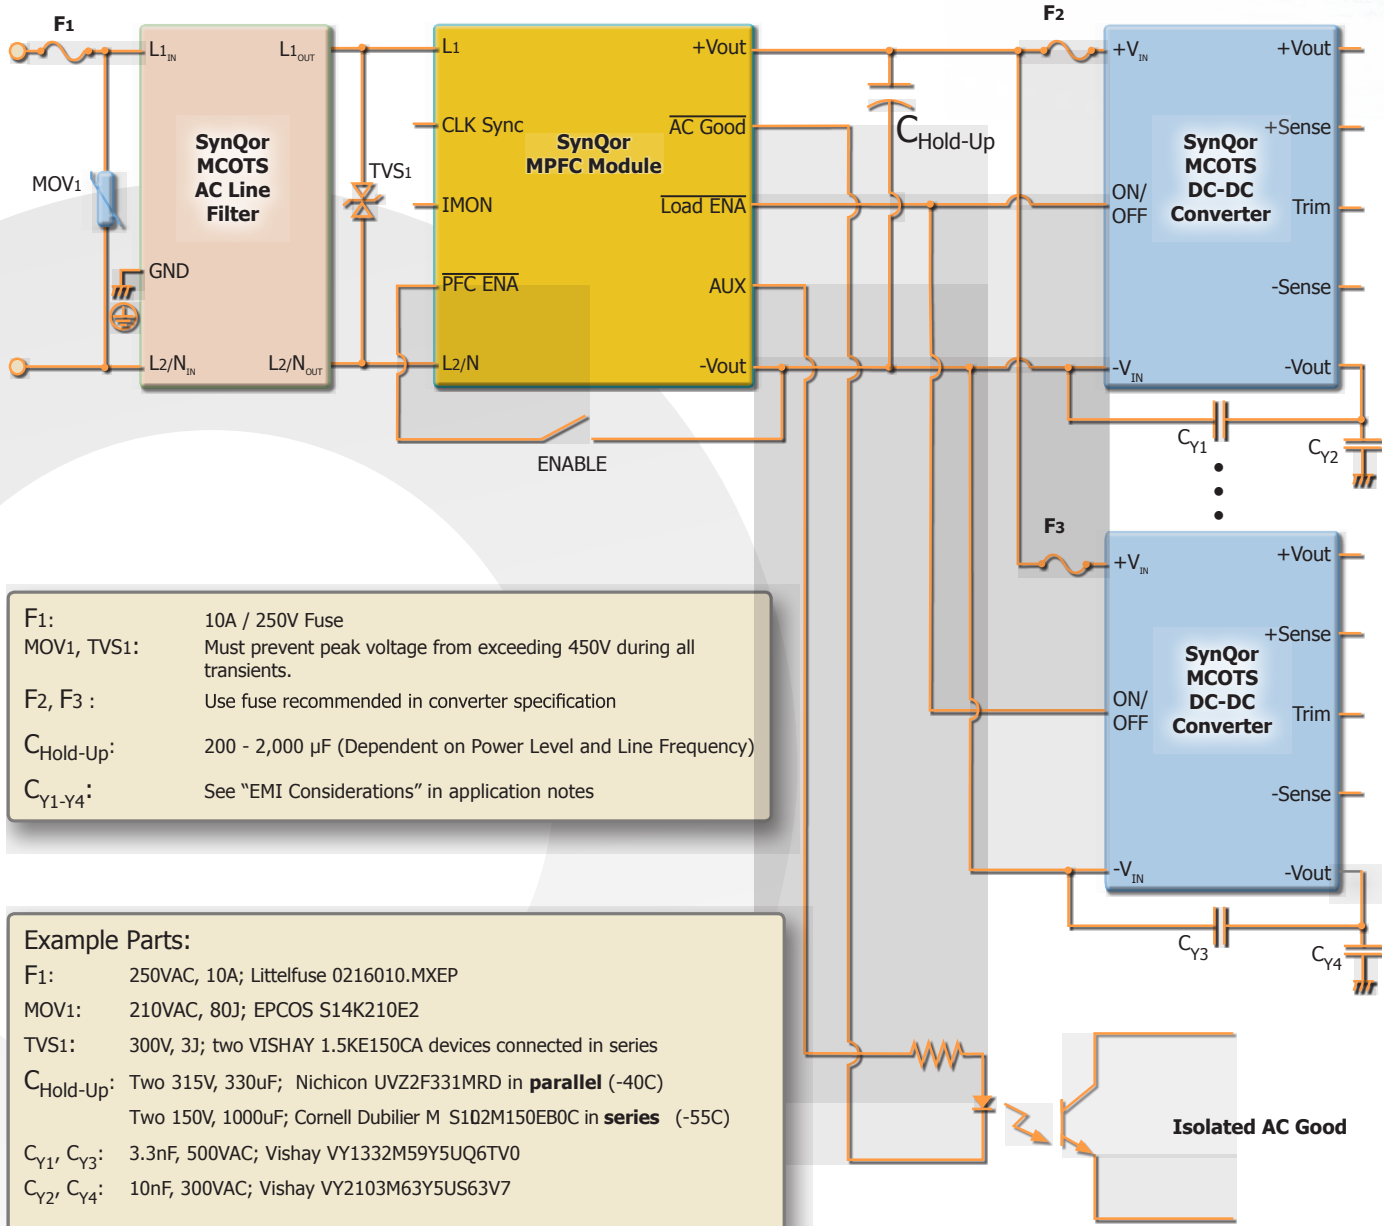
F1

$L1_{IN}$ $L1_{OUT}$

SynQor MCOTS AC Line Filter

MOV1

GND

$L2/N_{IN}$ $L2/N_{OUT}$

TVS1

L1 +Vout

CLK Sync

SynQor MPFC Module

$\overline{\text{AC Good}}$

IMON

$\overline{\text{Load ENA}}$

$\overline{\text{PFC ENA}}$

AUX

L2/N -Vout

ENABLE

$C_{Hold-Up}$

F2

$+V_{IN}$ +Vout

+Sense

SynQor MCOTS DC-DC Converter

ON/ OFF

Trim

-Sense

$-V_{IN}$ -Vout

$C_{Y1}$ $C_{Y2}$

F3

$+V_{IN}$ +Vout

+Sense

SynQor MCOTS DC-DC Converter

ON/ OFF

Trim

-Sense

$-V_{IN}$ -Vout

$C_{Y3}$ $C_{Y4}$

Isolated AC Good

F1: 10A / 250V Fuse
MOV1, TVS1: Must prevent peak voltage from exceeding 450V during all transients.
F2, F3 : Use fuse recommended in converter specification
$C_{Hold-Up}$: 200 - 2,000 µF (Dependent on Power Level and Line Frequency)
$C_{Y1-Y4}$: See “EMI Considerations” in application notes

Example Parts:
F1: 250VAC, 10A; Littelfuse 0216010.MXEP
MOV1: 210VAC, 80J; EPCOS S14K210E2
TVS1: 300V, 3J; two VISHAY 1.5KE150CA devices connected in series
$C_{Hold-Up}$: Two 315V, 330uF; Nichicon UVZ2F331MRD in **parallel** (-40C)
Two 150V, 1000uF; Cornell Dubilier M S102M150EB0C in **series** (-55C)
$C_{Y1}$, $C_{Y3}$: 3.3nF, 500VAC; Vishay VY1332M59Y5UQ6TV0
$C_{Y2}$, $C_{Y4}$: 10nF, 300VAC; Vishay VY2103M63Y5US63V7